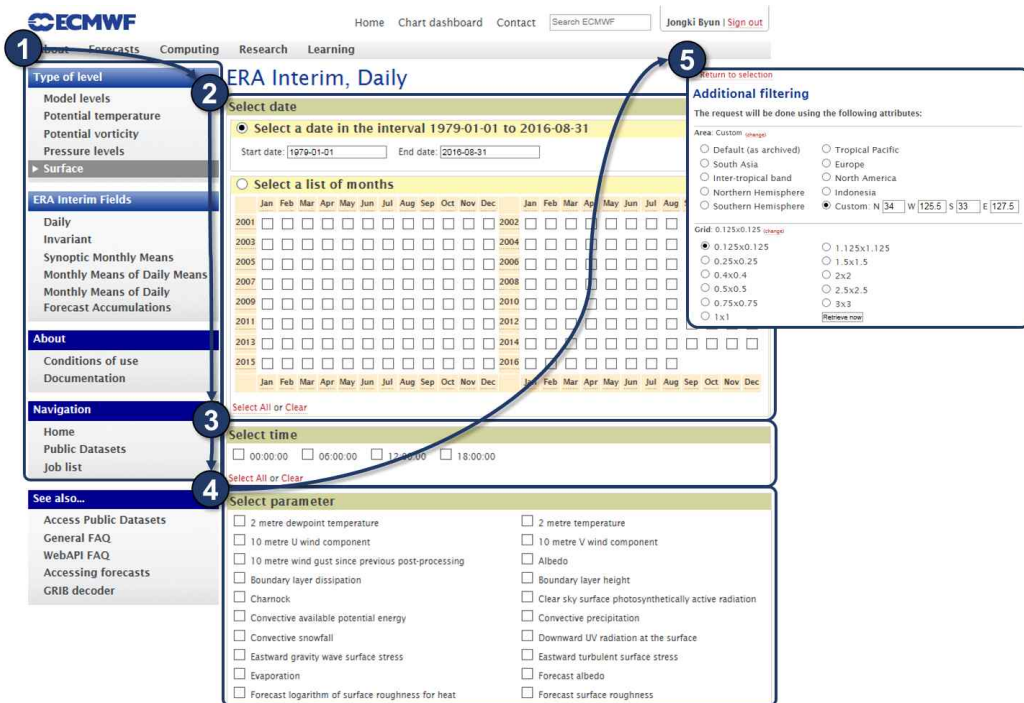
ECMWF

Home Chart dashboard Contact Search ECMWF Jongki Byun | Sign out

1 About Forecasts Computing Research Learning

Type of level
Model levels
Potential temperature
Potential vorticity
Pressure levels
▶ Surface

ERA Interim Fields
Daily
Invariant
Synoptic Monthly Means
Monthly Means of Daily Means
Monthly Means of Daily
Forecast Accumulations

About
Conditions of use
Documentation

Navigation
Home
Public Datasets
Job list

See also...
Access Public Datasets
General FAQ
WebAPI FAQ
Accessing forecasts
GRIB decoder

ERA Interim, Daily

2 Select date

Select a date in the interval 1979-01-01 to 2016-08-31

Start date: 1979-01-01 End date: 2016-08-31

Select a list of months

| | Jan | Feb | Mar | Apr | May | Jun | Jul | Aug | Sep | Oct | Nov | Dec | | Jan | Feb | Mar | Apr | May | Jun | Jul | Aug | Sep | Oct | Nov | Dec |
|---|---|---|---|---|---|---|---|---|---|---|---|---|---|---|---|---|---|---|---|---|---|---|---|---|---|
| 2001 | | | | | | | | | | | | | 2002 | | | | | | | | | | | | |
| 2003 | | | | | | | | | | | | | 2004 | | | | | | | | | | | | |
| 2005 | | | | | | | | | | | | | 2006 | | | | | | | | | | | | |
| 2007 | | | | | | | | | | | | | 2008 | | | | | | | | | | | | |
| 2009 | | | | | | | | | | | | | 2010 | | | | | | | | | | | | |
| 2011 | | | | | | | | | | | | | 2012 | | | | | | | | | | | | |
| 2013 | | | | | | | | | | | | | 2014 | | | | | | | | | | | | |
| 2015 | | | | | | | | | | | | | 2016 | | | | | | | | | | | | |
| | Jan | Feb | Mar | Apr | May | Jun | Jul | Aug | Sep | Oct | Nov | Dec | | Jan | Feb | Mar | Apr | May | Jun | Jul | Aug | Sep | Oct | Nov | Dec |

Select All or Clear

3 Select time
00:00:00 06:00:00 12:00:00 18:00:00
Select All or Clear

4 Select parameter
2 metre dewpoint temperature
2 metre temperature
10 metre U wind component
10 metre V wind component
10 metre wind gust since previous post-processing
Albedo
Boundary layer dissipation
Boundary layer height
Charnock
Clear sky surface photosynthetically active radiation
Convective available potential energy
Convective precipitation
Convective snowfall
Downward UV radiation at the surface
Eastward gravity wave surface stress
Eastward turbulent surface stress
Evaporation
Forecast albedo
Forecast logarithm of surface roughness for heat
Forecast surface roughness

5 Return to selection
Additional filtering
The request will be done using the following attributes:
Area: Custom (change)
Default (as archived)
Tropical Pacific
South Asia
Europe
Inter-tropical band
North America
Northern Hemisphere
Indonesia
Southern Hemisphere
Custom: N 34 W 125.5 S 33 E 127.5
Grid: 0.125x0.125 (change)
0.125x0.125
1.125x1.125
0.25x0.25
1.5x1.5
0.4x0.4
2x2
0.5x0.5
2.5x2.5
0.75x0.75
3x3
1x1
Retrieve now